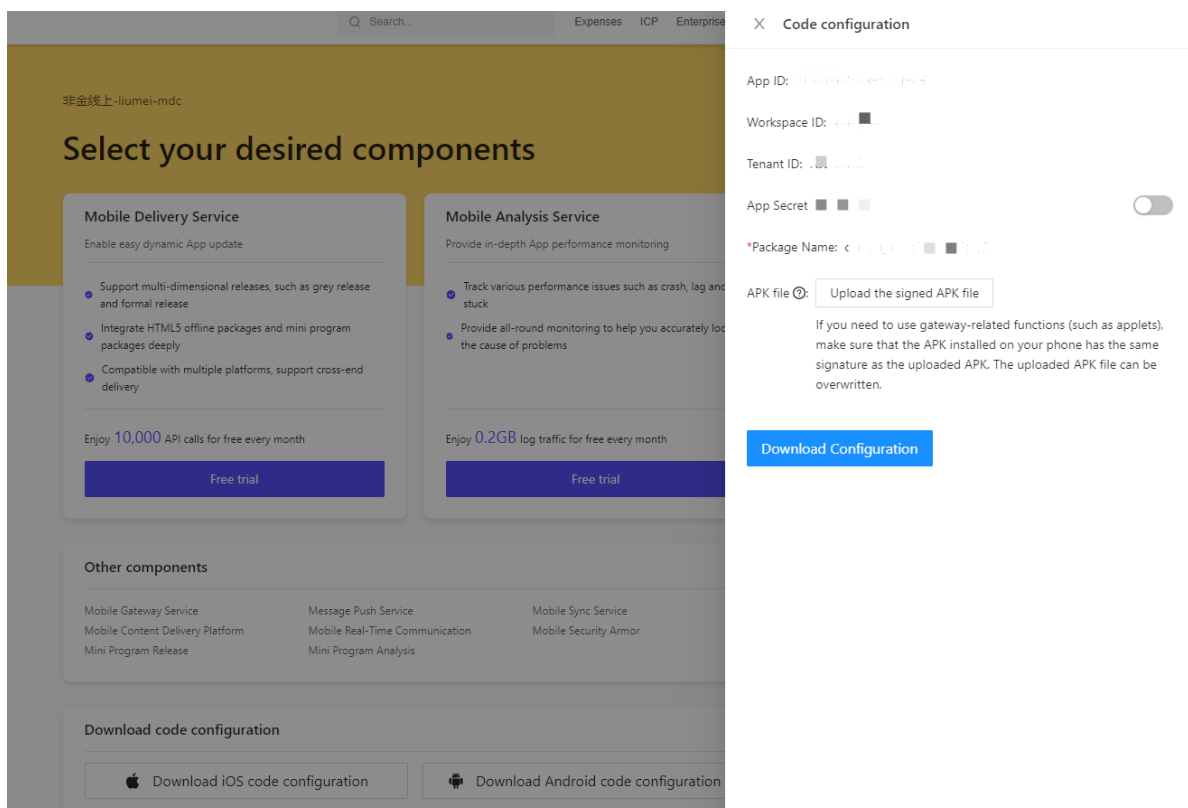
Search...

Expenses ICP Enterprise

非金线上-liumei-mdc

Select your desired components

Mobile Delivery Service

Enable easy dynamic App update

Support multi-dimensional releases, such as grey release and formal release

Integrate HTML5 offline packages and mini program packages deeply

Compatible with multiple platforms, support cross-end delivery

Enjoy 10,000 API calls for free every month

Free trial

Mobile Analysis Service

Provide in-depth App performance monitoring

Track various performance issues such as crash, lag and stuck

Provide all-round monitoring to help you accurately loc the cause of problems

Enjoy 0.2GB log traffic for free every month

Free trial

Other components

Mobile Gateway Service
Mobile Content Delivery Platform
Mini Program Release
Message Push Service
Mobile Real-Time Communication
Mini Program Analysis
Mobile Sync Service
Mobile Security Armor

Download code configuration

Download iOS code configuration

Download Android code configuration

Code configuration

App ID: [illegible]

Workspace ID: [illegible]

Tenant ID: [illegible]

App Secret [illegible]

*Package Name: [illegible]

APK file: Upload the signed APK file

If you need to use gateway-related functions (such as applets), make sure that the APK installed on your phone has the same signature as the uploaded APK. The uploaded APK file can be overwritten.

Download Configuration